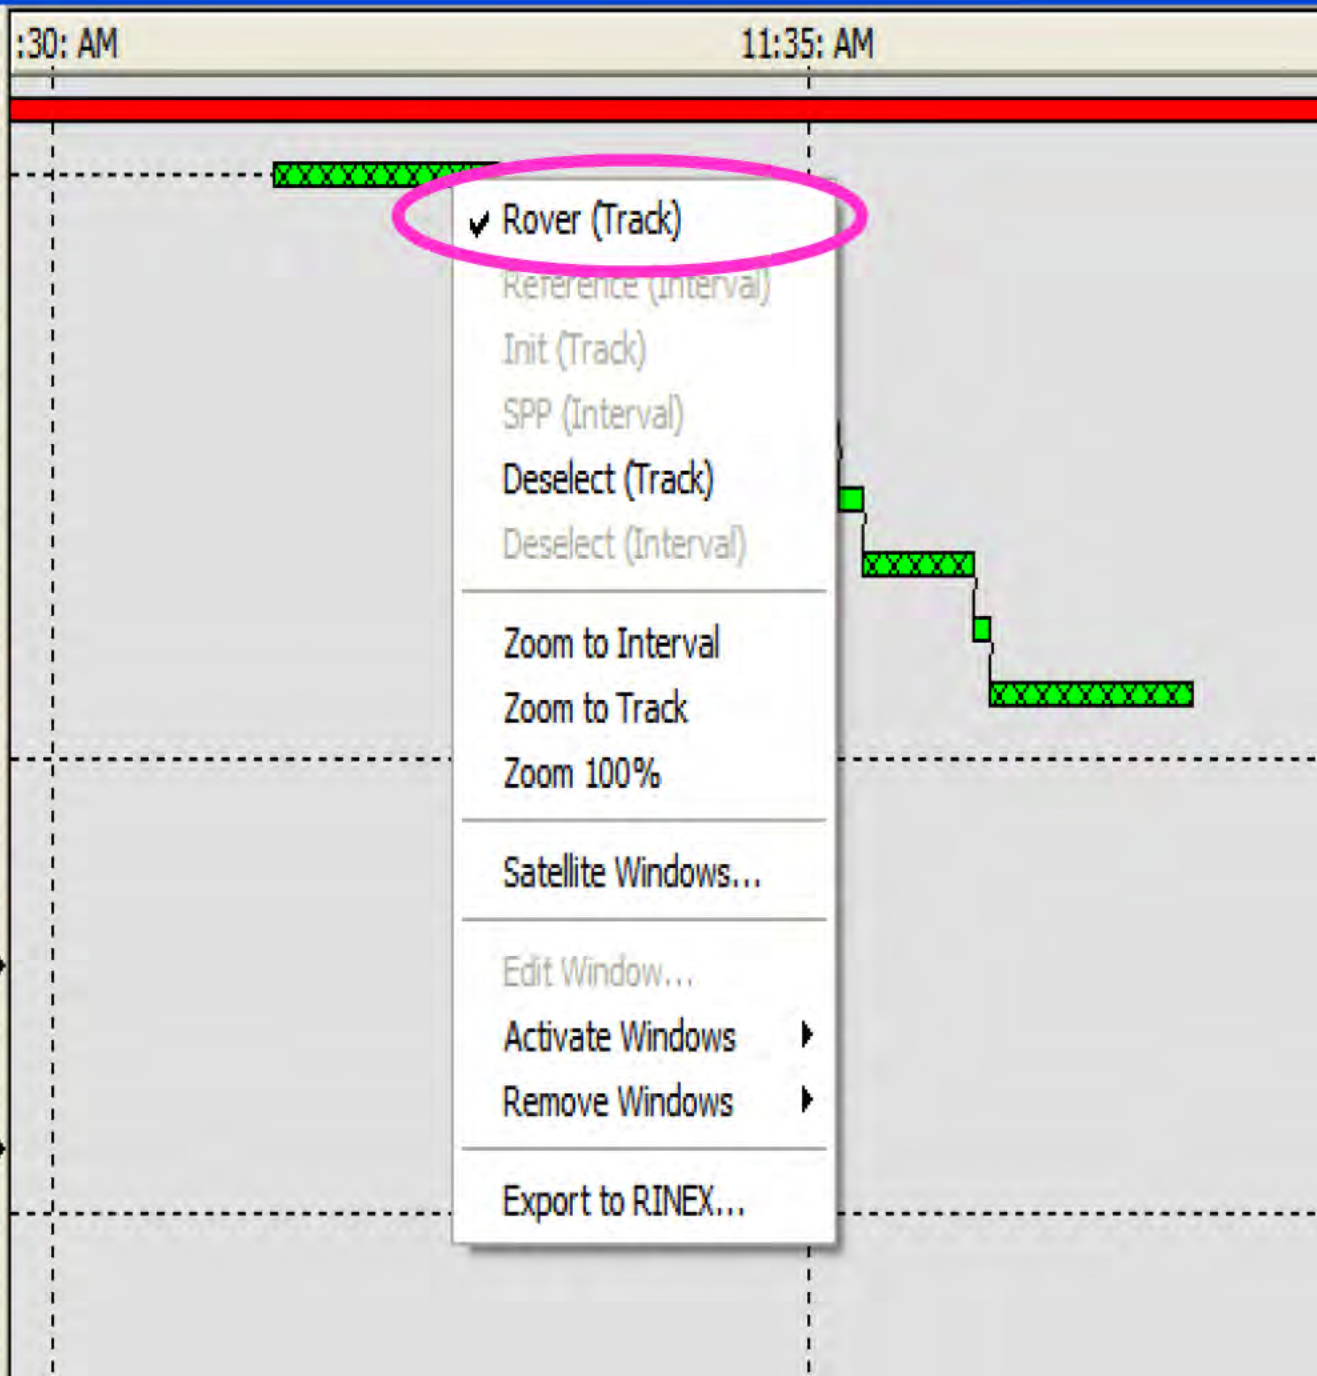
:30: AM

11:35: AM

✔ Rover (Track)

Reference (Interval)

Init (Track)

SPP (Interval)

Deselect (Track)

Deselect (Interval)

Zoom to Interval

Zoom to Track

Zoom 100%

Satellite Windows...

Edit Window...

Activate Windows

Remove Windows

Export to RINEX...